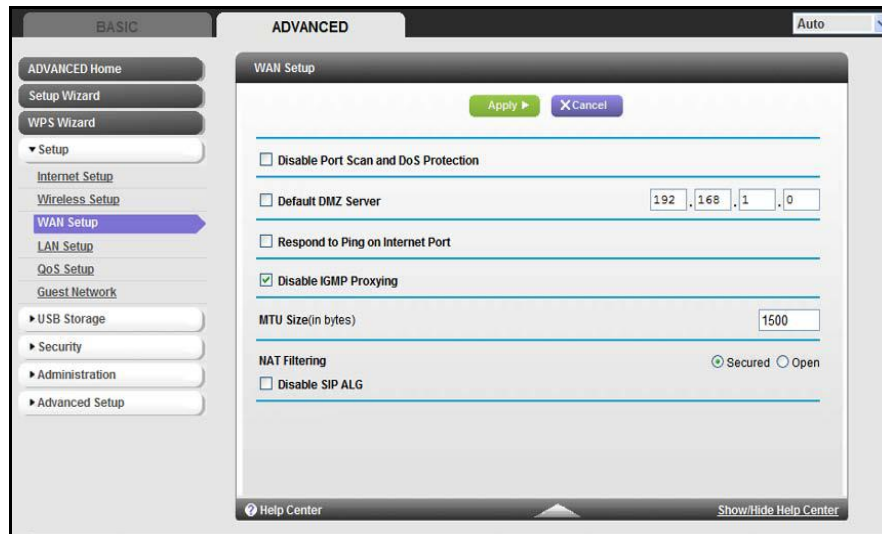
BASIC ADVANCED Auto

ADVANCED Home
Setup Wizard
WPS Wizard
▾ Setup
Internet Setup
Wireless Setup
WAN Setup
LAN Setup
QoS Setup
Guest Network
▸ USB Storage
▸ Security
▸ Administration
▸ Advanced Setup

WAN Setup

Apply ▸ ✕Cancel

Disable Port Scan and DoS Protection

Default DMZ Server 192 . 168 . 1 . 0

Respond to Ping on Internet Port

Disable IGMP Proxying

MTU Size(in bytes) 1500

NAT Filtering Secured Open
Disable SIP ALG

Help Center Show/Hide Help Center